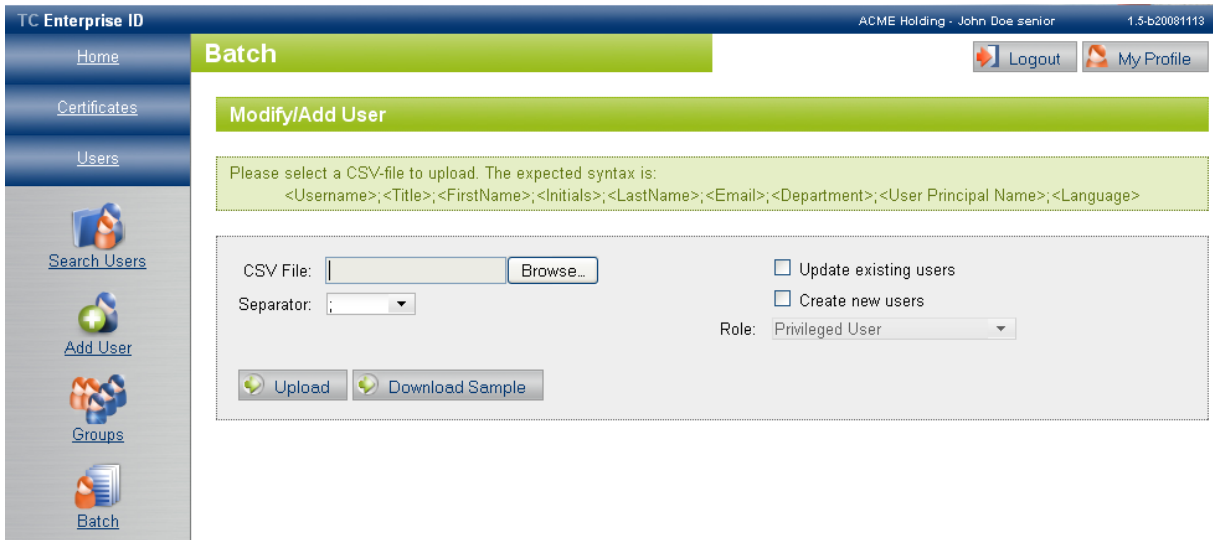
TC Enterprise ID

ACME Holding - John Doe senior

1.5-b20081113

Home

Certificates

Users

Search Users

Add User

Groups

Batch

Batch

Logout

My Profile

Modify/Add User

Please select a CSV-file to upload. The expected syntax is:
<Username>;<Title>;<FirstName>;<Initials>;<LastName>;<Email>;<Department>;<User Principal Name>;<Language>

CSV File:

Browse...

Separator: ;

Update existing users

Create new users

Role: Privileged User

Upload

Download Sample